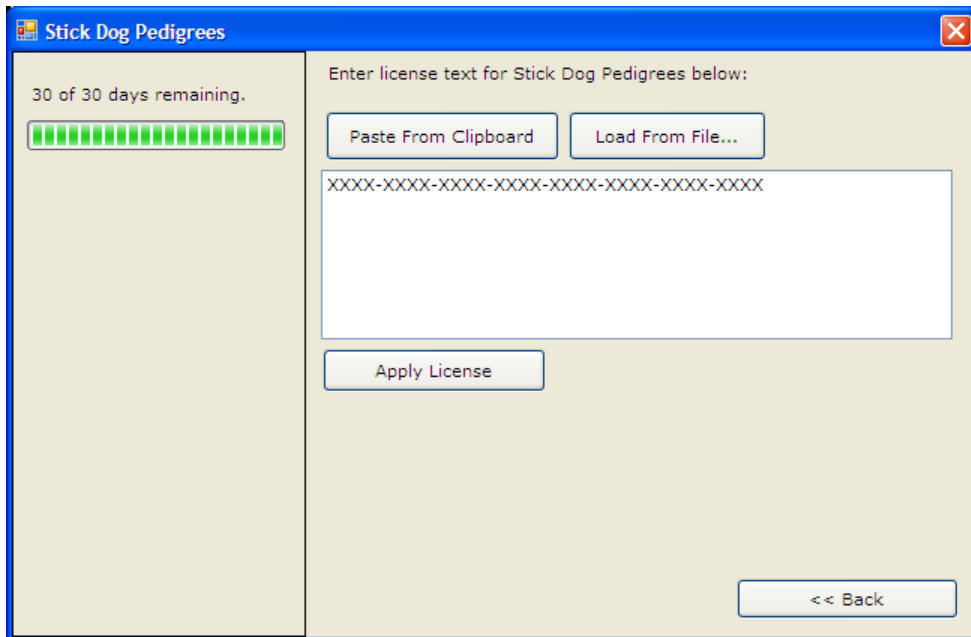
Stick Dog Pedigrees

30 of 30 days remaining.

Enter license text for Stick Dog Pedigrees below:

Paste From Clipboard

Load From File...

XXXX-XXXX-XXXX-XXXX-XXXX-XXXX-XXXX-XXXX

Apply License

<< Back